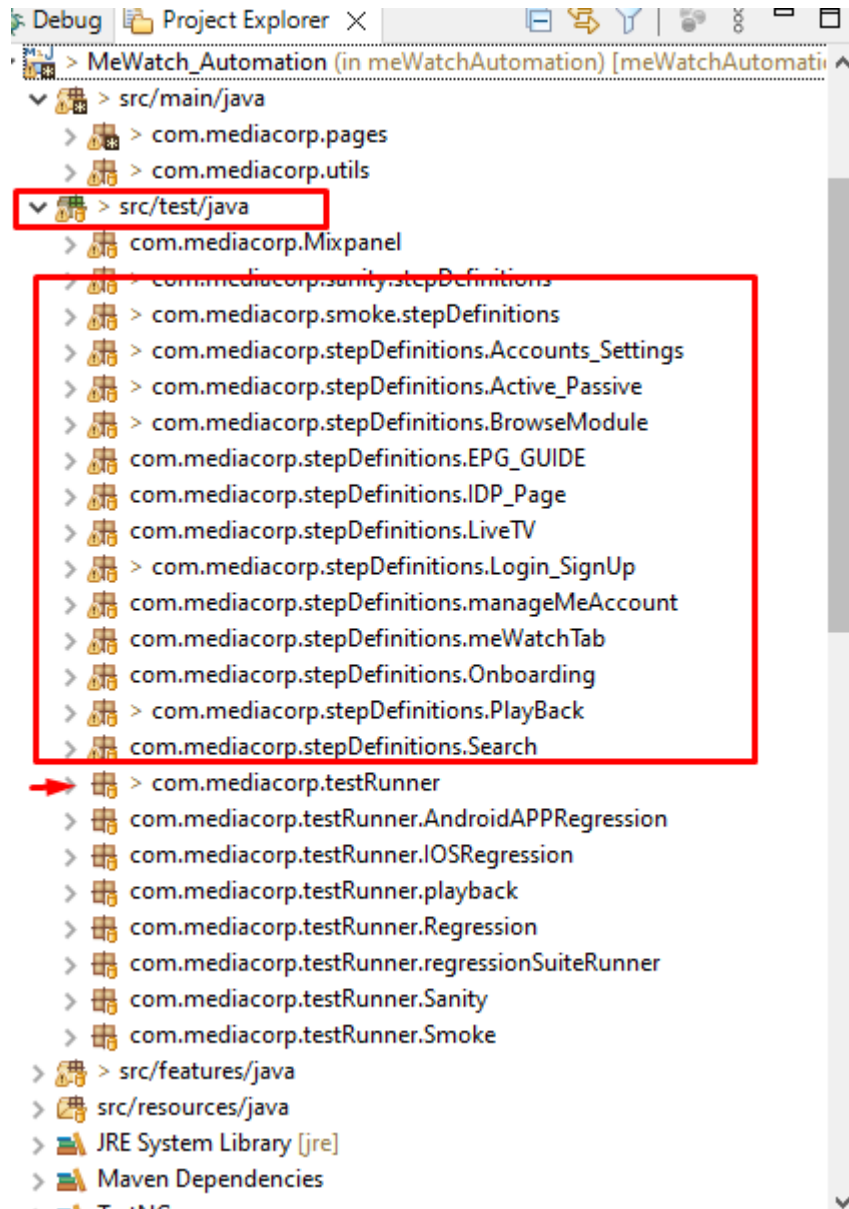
Debug Project Explorer ×

> MeWatch_Automation (in meWatchAutomation) [meWatchAutomati
> src/main/java
> com.mediacorp.pages
> com.mediacorp.utils
> src/test/java
com.mediacorp.Mixpanel
> com.mediacorp.sanity.stepDefinitions
> com.mediacorp.smoke.stepDefinitions
> com.mediacorp.stepDefinitions.Accounts_Settings
> com.mediacorp.stepDefinitions.Active_Passive
> com.mediacorp.stepDefinitions.BrowseModule
com.mediacorp.stepDefinitions.EPG_GUIDE
com.mediacorp.stepDefinitions.IDP_Page
com.mediacorp.stepDefinitions.LiveTV
> com.mediacorp.stepDefinitions.Login_SignUp
com.mediacorp.stepDefinitions.manageMeAccount
com.mediacorp.stepDefinitions.meWatchTab
com.mediacorp.stepDefinitions.Onboarding
> com.mediacorp.stepDefinitions.PlayBack
com.mediacorp.stepDefinitions.Search
> com.mediacorp.testRunner
com.mediacorp.testRunner.AndroidAPPRegression
com.mediacorp.testRunner.IOSRegression
com.mediacorp.testRunner.playback
com.mediacorp.testRunner.Regression
com.mediacorp.testRunner.regressionSuiteRunner
com.mediacorp.testRunner.Sanity
com.mediacorp.testRunner.Smoke
> src/features/java
src/resources/java
JRE System Library [jre]
Maven Dependencies
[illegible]